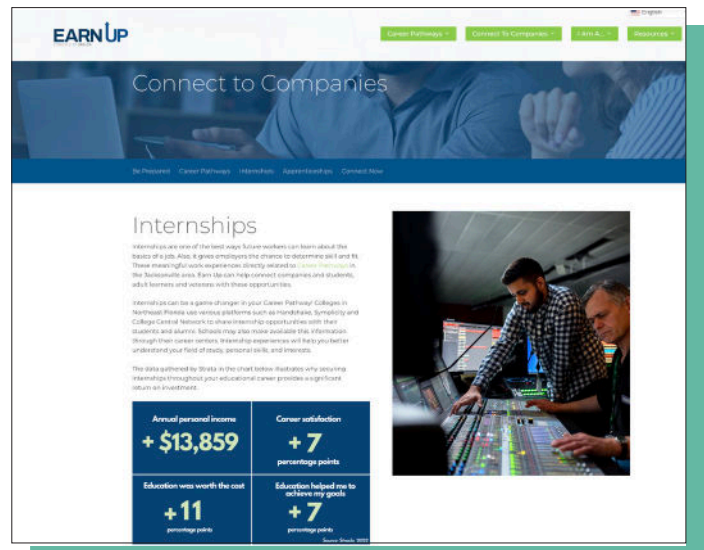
English

EARN UP

Career Pathways
Connect To Companies
I Am A...
Resources

Connect to Companies

Be Prepared
Career Pathways
Internships
Apprenticeships
Connect Now

Internships

Internships are one of the best ways future workers can learn about the basics of a job. Also, it gives employers the chance to determine skill and fit. These meaningful work experiences directly related to Career Pathways in the Jacksonville area. Earn Up can help connect companies and students, adult learners and veterans with these opportunities.

Internships can be a game-changer in your Career Pathway! Colleges in Northeast Florida use various platforms such as Handshake, Symplicity and College Central Network to share internship opportunities with their students and alumni. Schools may also more available this information through their career centers. Internship experiences will help you better understand your field of study, personal skills, and interests.

The data gathered by Strada in the chart below illustrates why securing internships throughout your educational career provides a significant return on investment.

| Annual personal income + \$13,859 | Career satisfaction + 7 percentage points |
|---|---|
| Education was worth the cost + 11 percentage points | Education helped me to achieve my goals + 7 percentage points |

Source: Strada, 2022